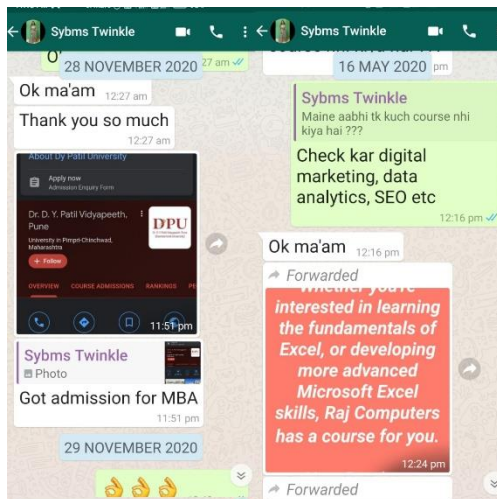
Sybms Twinkle

28 NOVEMBER 2020

27 am

Ok ma'am 12:27 am

Thank you so much 12:27 am

About Dy Patil University

Apply now
Admission Enquiry Form

Dr. D. Y. Patil Vidyapeeth, Pune

University in Pimpri-Chinchwad, Maharashtra

DPU

+ Follow

OVERVIEW COURSE ADMISSIONS RANKINGS

11:51 pm

Sybms Twinkle
Photo

Got admission for MBA 11:51 pm

29 NOVEMBER 2020

👌👌👌

Sybms Twinkle

16 MAY 2020 pm

Sybms Twinkle
Maine aabhi tk kuch course nhi kiya hai ???

Check kar digital marketing, data analytics, SEO etc 12:16 pm

Ok ma'am 12:16 pm

Forwarded

Whether you're interested in learning the fundamentals of Excel, or developing more advanced Microsoft Excel skills, Raj Computers has a course for you.

12:24 pm

Forwarded